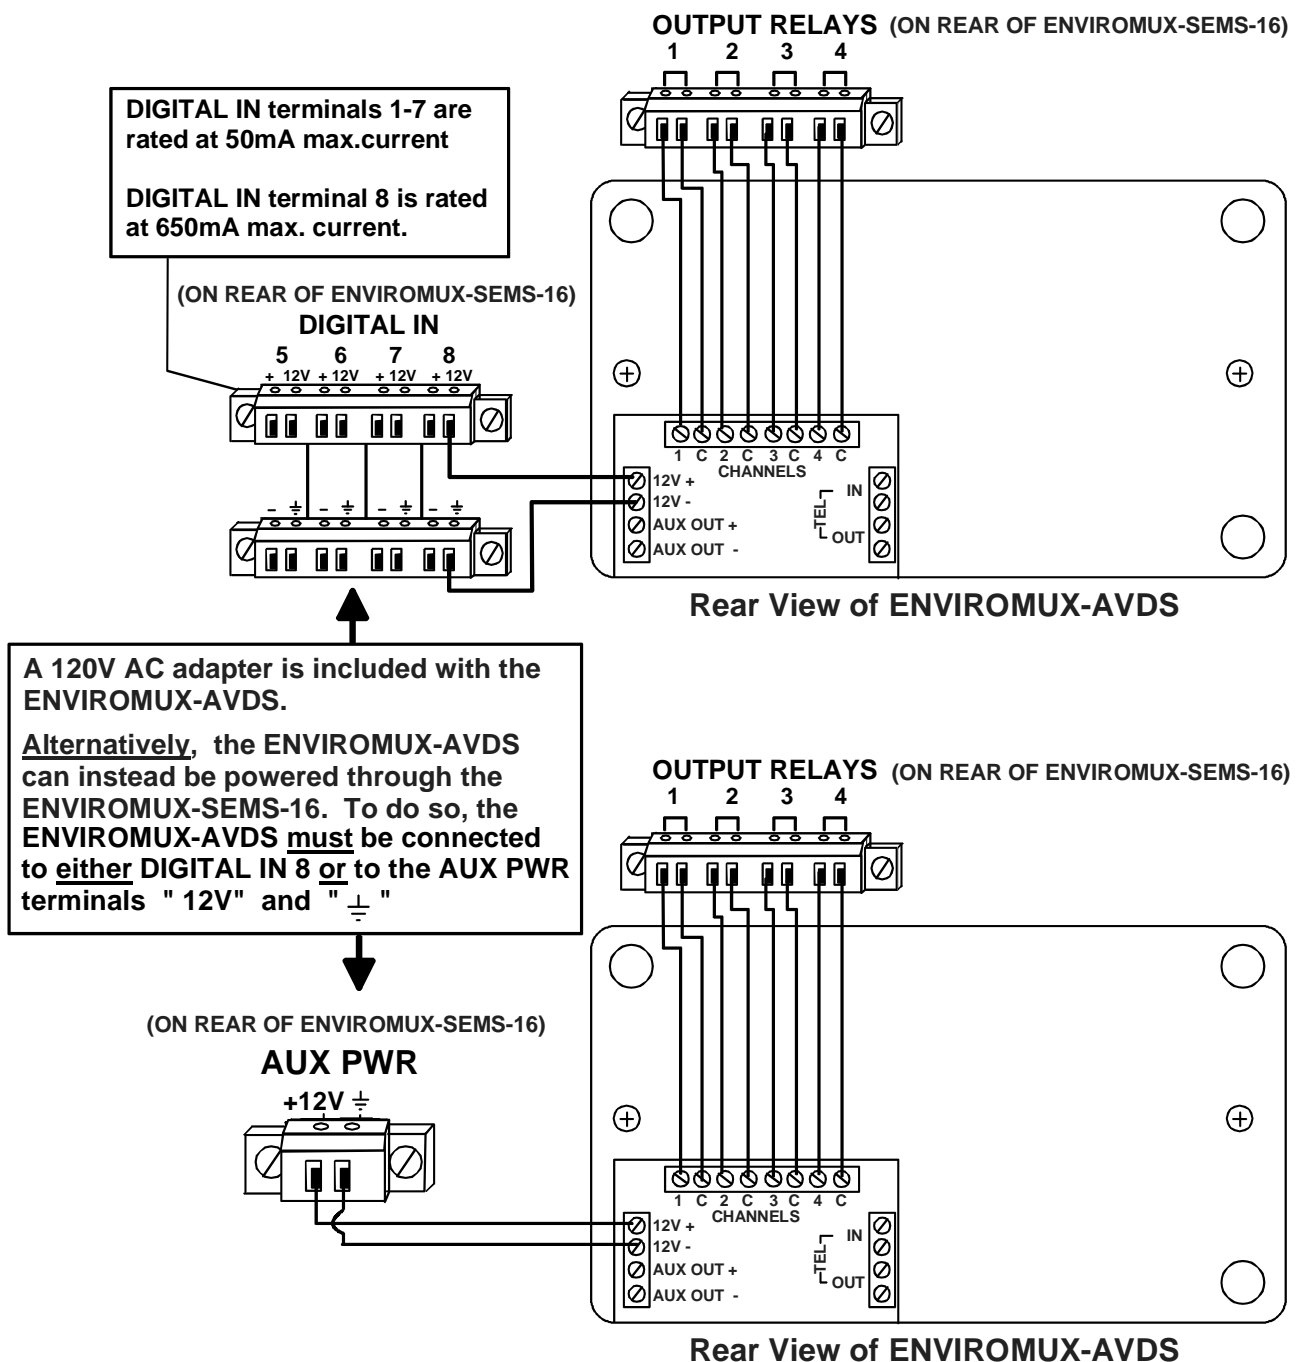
OUTPUT RELAYS (ON REAR OF ENVIROMUX-SEMS-16)
1 2 3 4

DIGITAL IN terminals 1-7 are rated at 50mA max.current

DIGITAL IN terminal 8 is rated at 650mA max. current.

(ON REAR OF ENVIROMUX-SEMS-16)
DIGITAL IN
5 6 7 8
+ 12V + 12V + 12V + 12V

- $\pm$ - $\pm$ - $\pm$ - $\pm$

1 C 2 C 3 C 4 C
CHANNELS
12V +
12V -
AUX OUT +
AUX OUT -
TEL
IN
OUT

Rear View of ENVIROMUX-AVDS

A 120V AC adapter is included with the ENVIROMUX-AVDS.

Alternatively, the ENVIROMUX-AVDS can instead be powered through the ENVIROMUX-SEMS-16. To do so, the ENVIROMUX-AVDS must be connected to either DIGITAL IN 8 or to the AUX PWR terminals " 12V" and " $\pm$ "

OUTPUT RELAYS (ON REAR OF ENVIROMUX-SEMS-16)
1 2 3 4

(ON REAR OF ENVIROMUX-SEMS-16)
AUX PWR
+12V $\pm$

1 C 2 C 3 C 4 C
CHANNELS
12V +
12V -
AUX OUT +
AUX OUT -
TEL
IN
OUT

Rear View of ENVIROMUX-AVDS